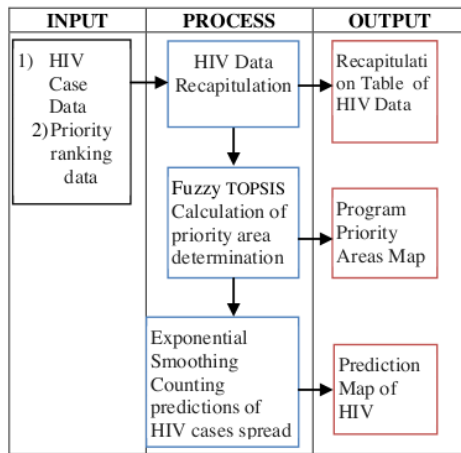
INPUT

1) HIV Case Data
2) Priority ranking data

PROCESS

HIV Data Recapitulation

Fuzzy TOPSIS Calculation of priority area determination

Exponential Smoothing Counting predictions of HIV cases spread

OUTPUT

Recapitulation Table of HIV Data

Program Priority Areas Map

Prediction Map of HIV